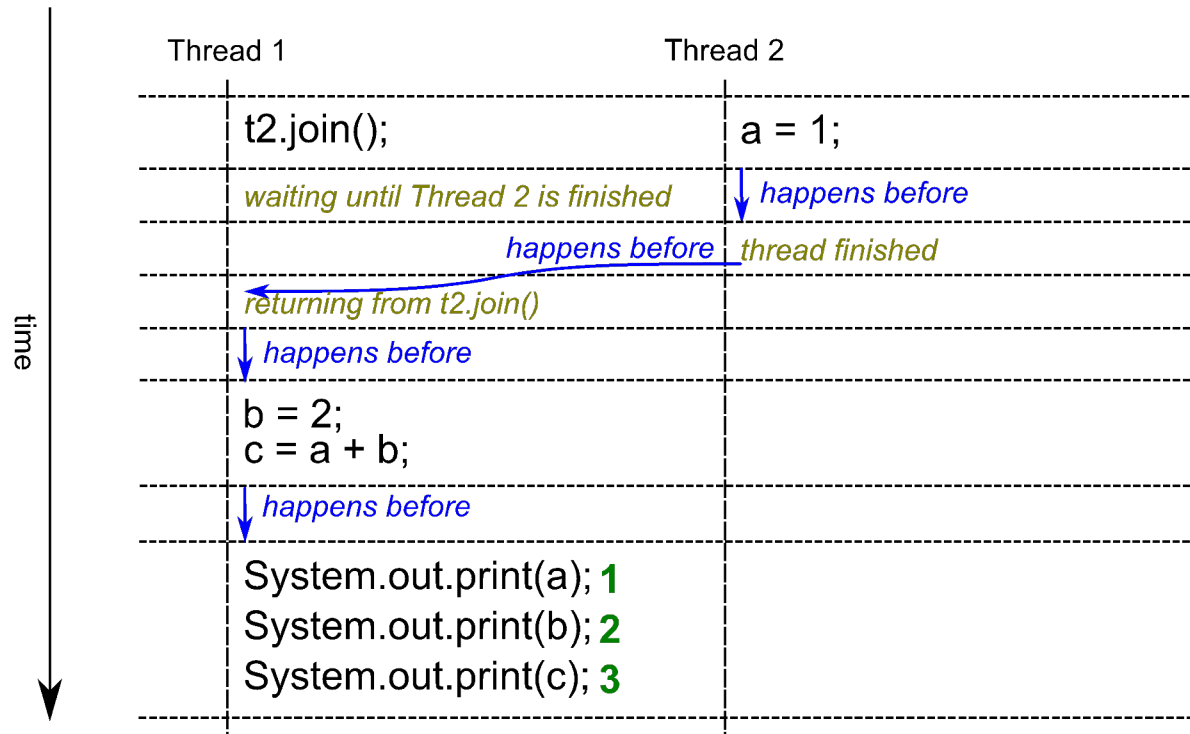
time

Thread 1

Thread 2

t2.join();

a = 1;

waiting until Thread 2 is finished

happens before

happens before

thread finished

returning from t2.join()

happens before

b = 2;
c = a + b;

happens before

System.out.print(a); 1
System.out.print(b); 2
System.out.print(c); 3